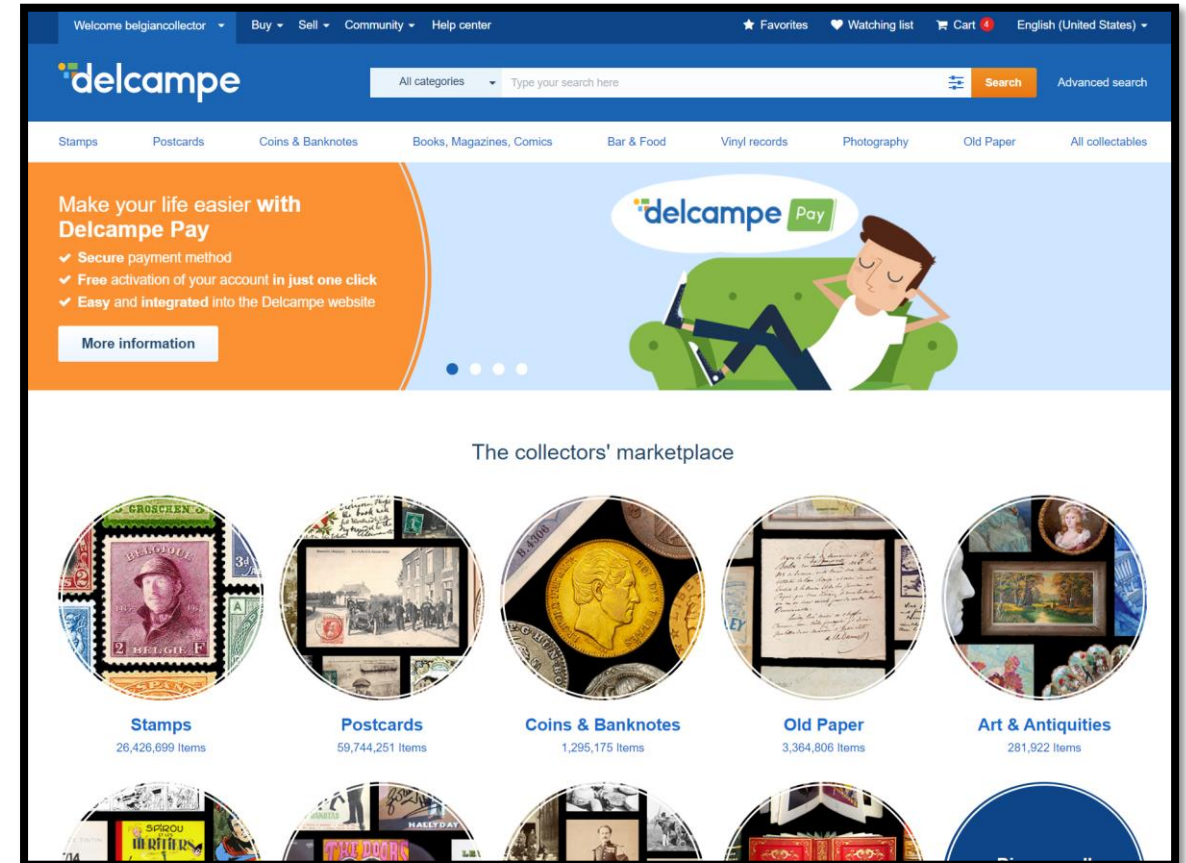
Welcome belgiancollector Buy Sell Community Help center Favorites Watching list Cart 4 English (United States)

delcampe All categories Type your search here Search Advanced search

Stamps Postcards Coins & Banknotes Books, Magazines, Comics Bar & Food Vinyl records Photography Old Paper All collectables

Make your life easier **with Delcampe Pay**
✔ **Secure** payment method
✔ **Free** activation of your account **in just one click**
✔ **Easy** and **integrated** into the Delcampe website

More information

delcampe Pay

The collectors' marketplace

Stamps
26,426,699 Items

Postcards
59,744,251 Items

Coins & Banknotes
1,295,175 Items

Old Paper
3,364,806 Items

Art & Antiquities
281,922 Items